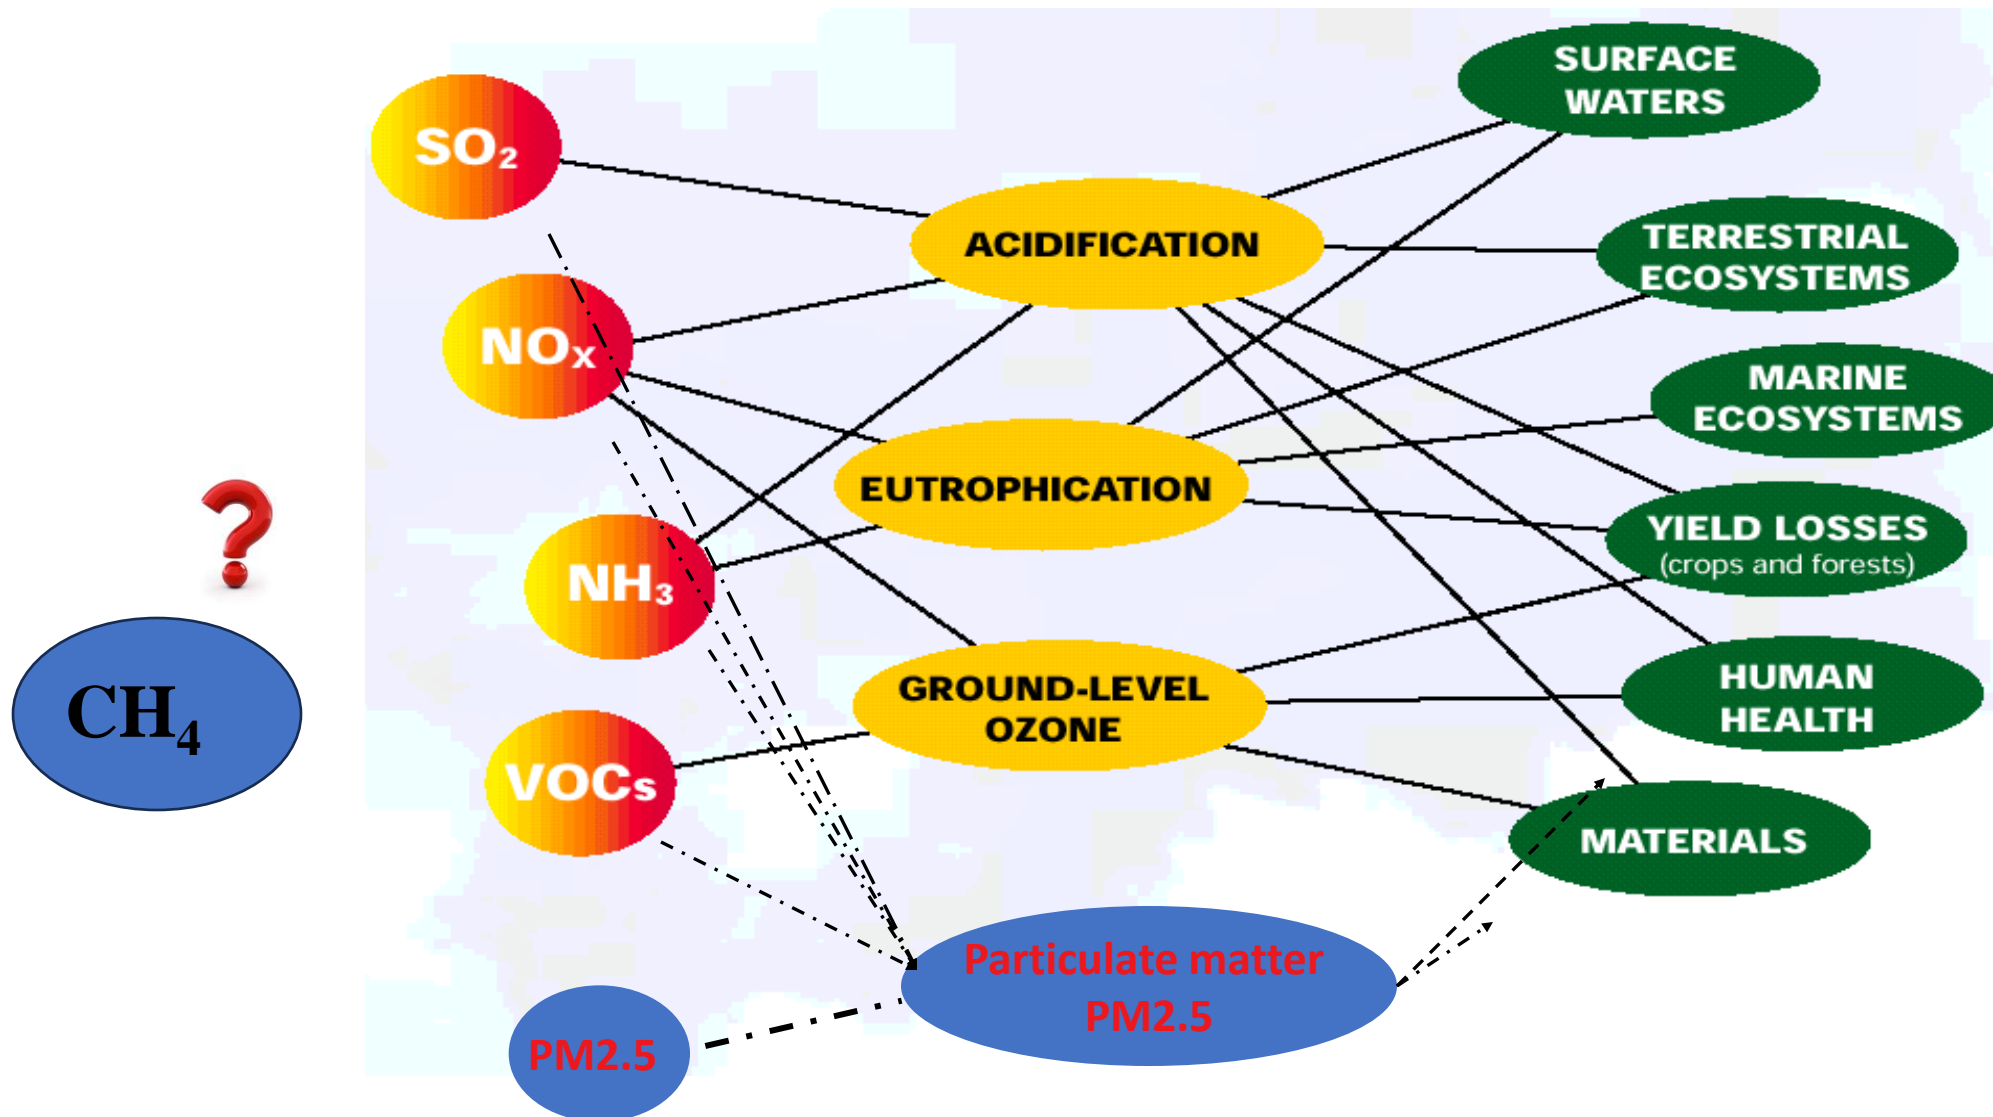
$SO_2$

$NO_x$

$NH_3$

VOCs

PM2.5

?

$CH_4$

ACIDIFICATION

EUTROPHICATION

GROUND-LEVEL OZONE

Particulate matter PM2.5

SURFACE WATERS

TERRESTRIAL ECOSYSTEMS

MARINE ECOSYSTEMS

YIELD LOSSES (crops and forests)

HUMAN HEALTH

MATERIALS